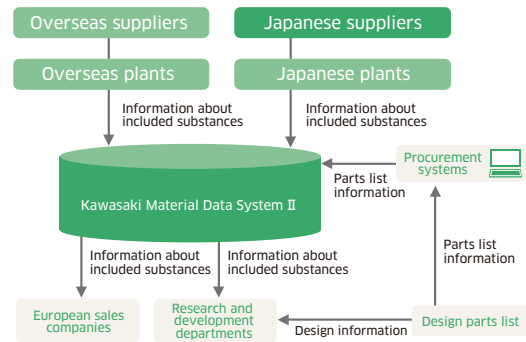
Overseas suppliers

Japanese suppliers

Overseas plants

Japanese plants

Information about included substances

Information about included substances

Procurement systems

Parts list information

Kawasaki Material Data System II

Parts list information

Information about included substances

Information about included substances

European sales companies

Research and development departments

Design information

Design parts list